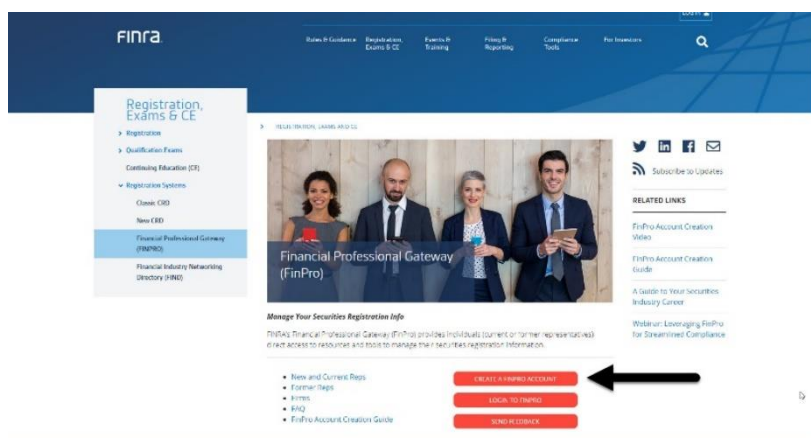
finra.

LOG IN

Rules & Guidance
Registration, Exams & CE
Events & Training
Filing & Reporting
Compliance Tools
For Investors

Registration, Exams & CE

> Registration
> Qualification Exams
Continuing Education (CE)
Registration Systems
Classic CRD
New CRD
Financial Professional Gateway (FINPRO)
Financial Industry Networking Directory (FIND)

> REGISTRATION, EXAMS AND CE

Financial Professional Gateway (FinPro)

Manage Your Securities Registration Info

FINRA's Financial Professional Gateway (FinPro) provides individuals (current or former representatives) direct access to resources and tools to manage their securities registration information.

• New and Current Reps
• Former Reps
• Forms
• FAQ
• FinPro Account Creation Guide

CREATE A FINPRO ACCOUNT
LOGIN TO FINPRO
SEND FEEDBACK

Subscribe to Updates

RELATED LINKS

FinPro Account Creation Video

FinPro Account Creation Guide

A Guide to Your Securities Industry Career

Webinar: Leveraging FinPro for Streamlined Compliance